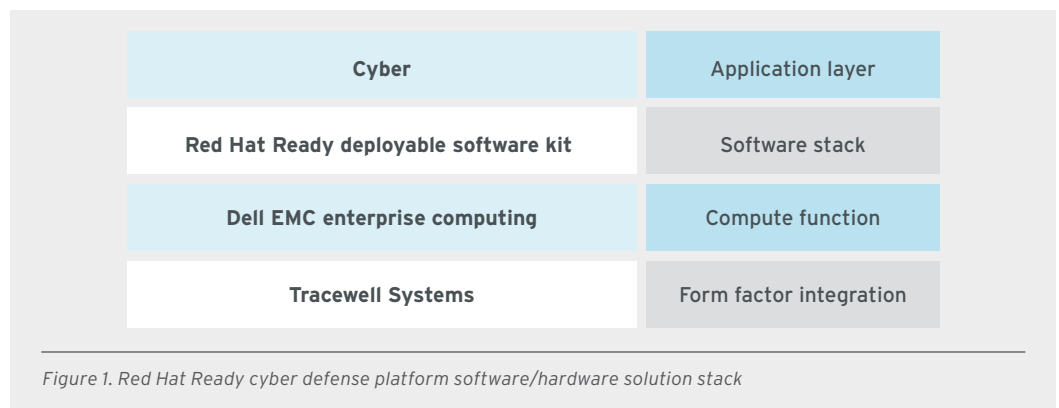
| Cyber | Application layer |
|---|---|
| Red Hat Ready deployable software kit | Software stack |
| Dell EMC enterprise computing | Compute function |
| Tracewell Systems | Form factor integration |

Figure 1. Red Hat Ready cyber defense platform software/hardware solution stack